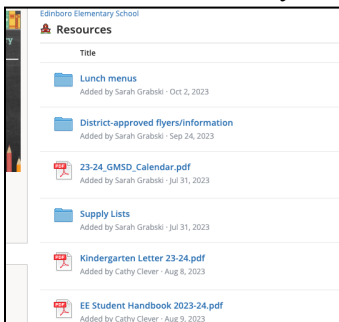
Edinboro Elementary School

Resources

Title

Lunch menus
Added by Sarah Grabski · Oct 2, 2023

District-approved flyers/information
Added by Sarah Grabski · Sep 24, 2023

PDF
23-24_GMSD_Calendar.pdf
Added by Sarah Grabski · Jul 31, 2023

Supply Lists
Added by Sarah Grabski · Jul 31, 2023

PDF
Kindergarten Letter 23-24.pdf
Added by Cathy Clever · Aug 8, 2023

PDF
EE Student Handbook 2023-24.pdf
Added by Cathy Clever · Aug 9, 2023